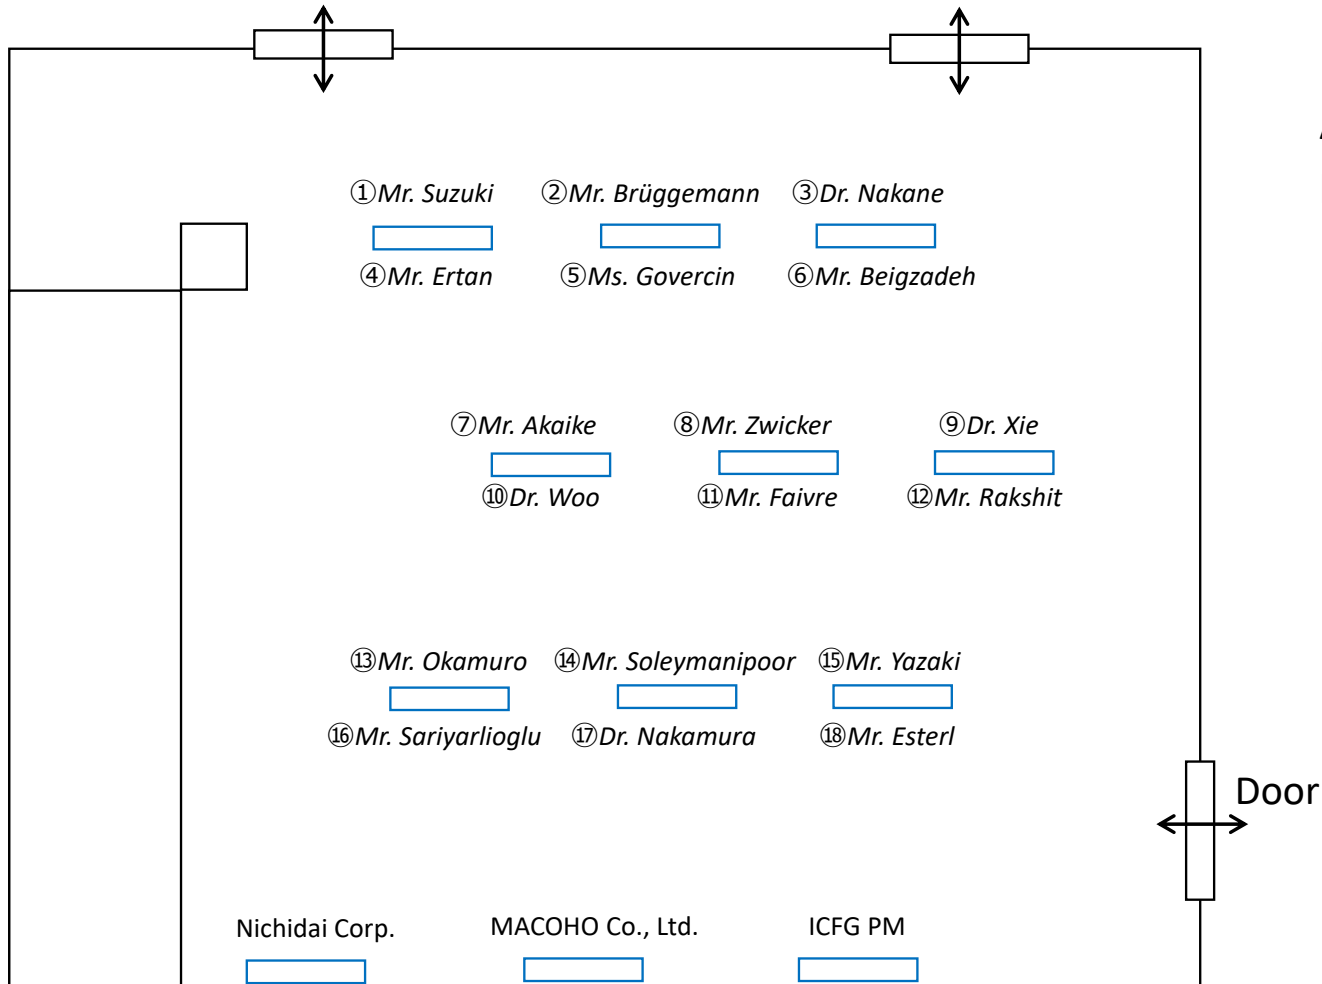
①Mr. Suzuki ②Mr. Brüggemann ③Dr. Nakane
④Mr. Ertan ⑤Ms. Govercin ⑥Mr. Beigzadeh

⑦Mr. Akaike ⑧Mr. Zwicker ⑨Dr. Xie
⑩Dr. Woo ⑪Mr. Faivre ⑫Mr. Rakshit

⑬Mr. Okamuro ⑭Mr. Soleymanipoor ⑮Mr. Yazaki
⑯Mr. Sariyarlioglu ⑰Dr. Nakamura ⑱Mr. Esterl

Door

Nichidai Corp. MACOHO Co., Ltd. ICFG PM